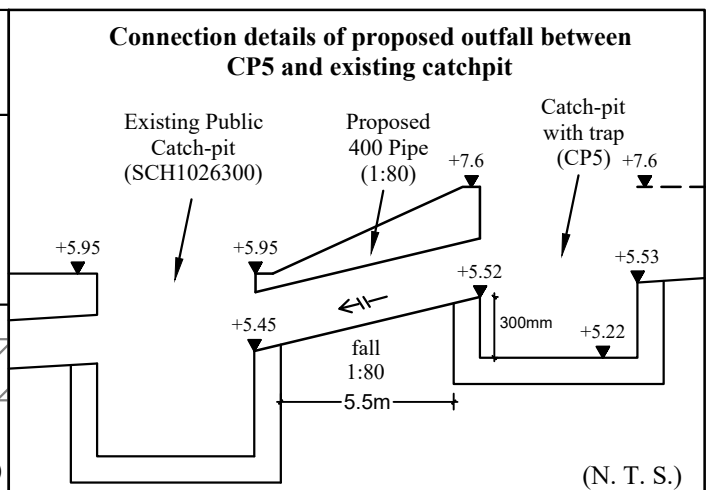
Connection details of proposed outfall between CP5 and existing catchpit

Existing Public Catch-pit (SCH1026300)

Proposed 400 Pipe (1:80)

Catch-pit with trap (CP5)

+7.6

+7.6

+5.95

+5.95

+5.52

+5.53

+5.45

300mm

+5.22

fall 1:80

5.5m

(N. T. S.)